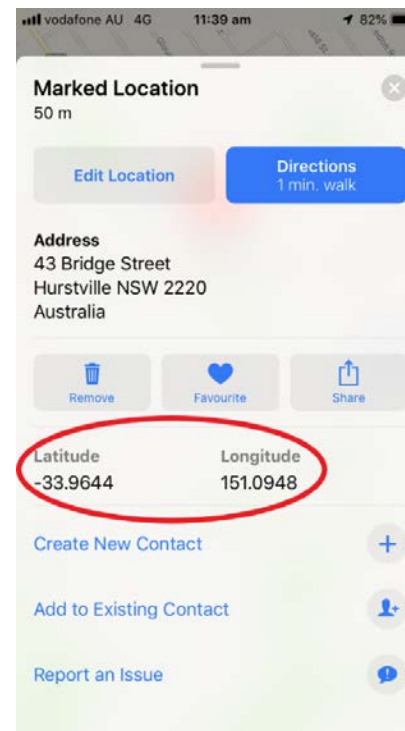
vodafone AU 4G 11:39 am 82%

Marked Location
50 m

Edit Location

Directions
1 min. walk

Address
43 Bridge Street
Hurstville NSW 2220
Australia

Remove

Favourite

Share

Latitude
-33.9644

Longitude
151.0948

Create New Contact

Add to Existing Contact

Report an Issue